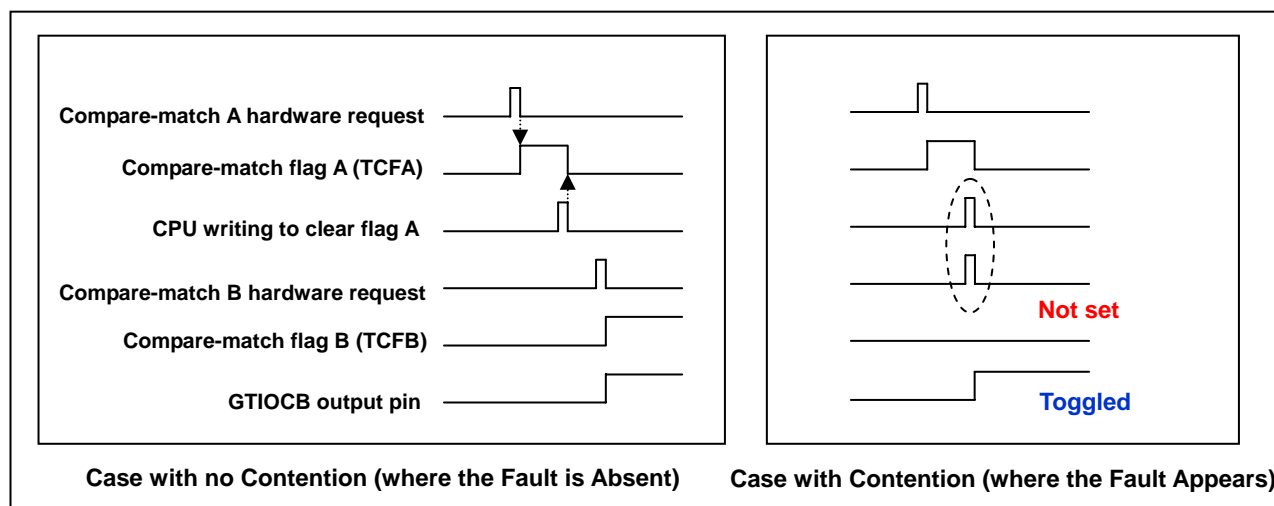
Compare-match A hardware request

Compare-match flag A (TCFA)

CPU writing to clear flag A

Compare-match B hardware request

Compare-match flag B (TCFB)

GTIOCB output pin

Not set

Toggled

Case with no Contention (where the Fault is Absent)

Case with Contention (where the Fault Appears)